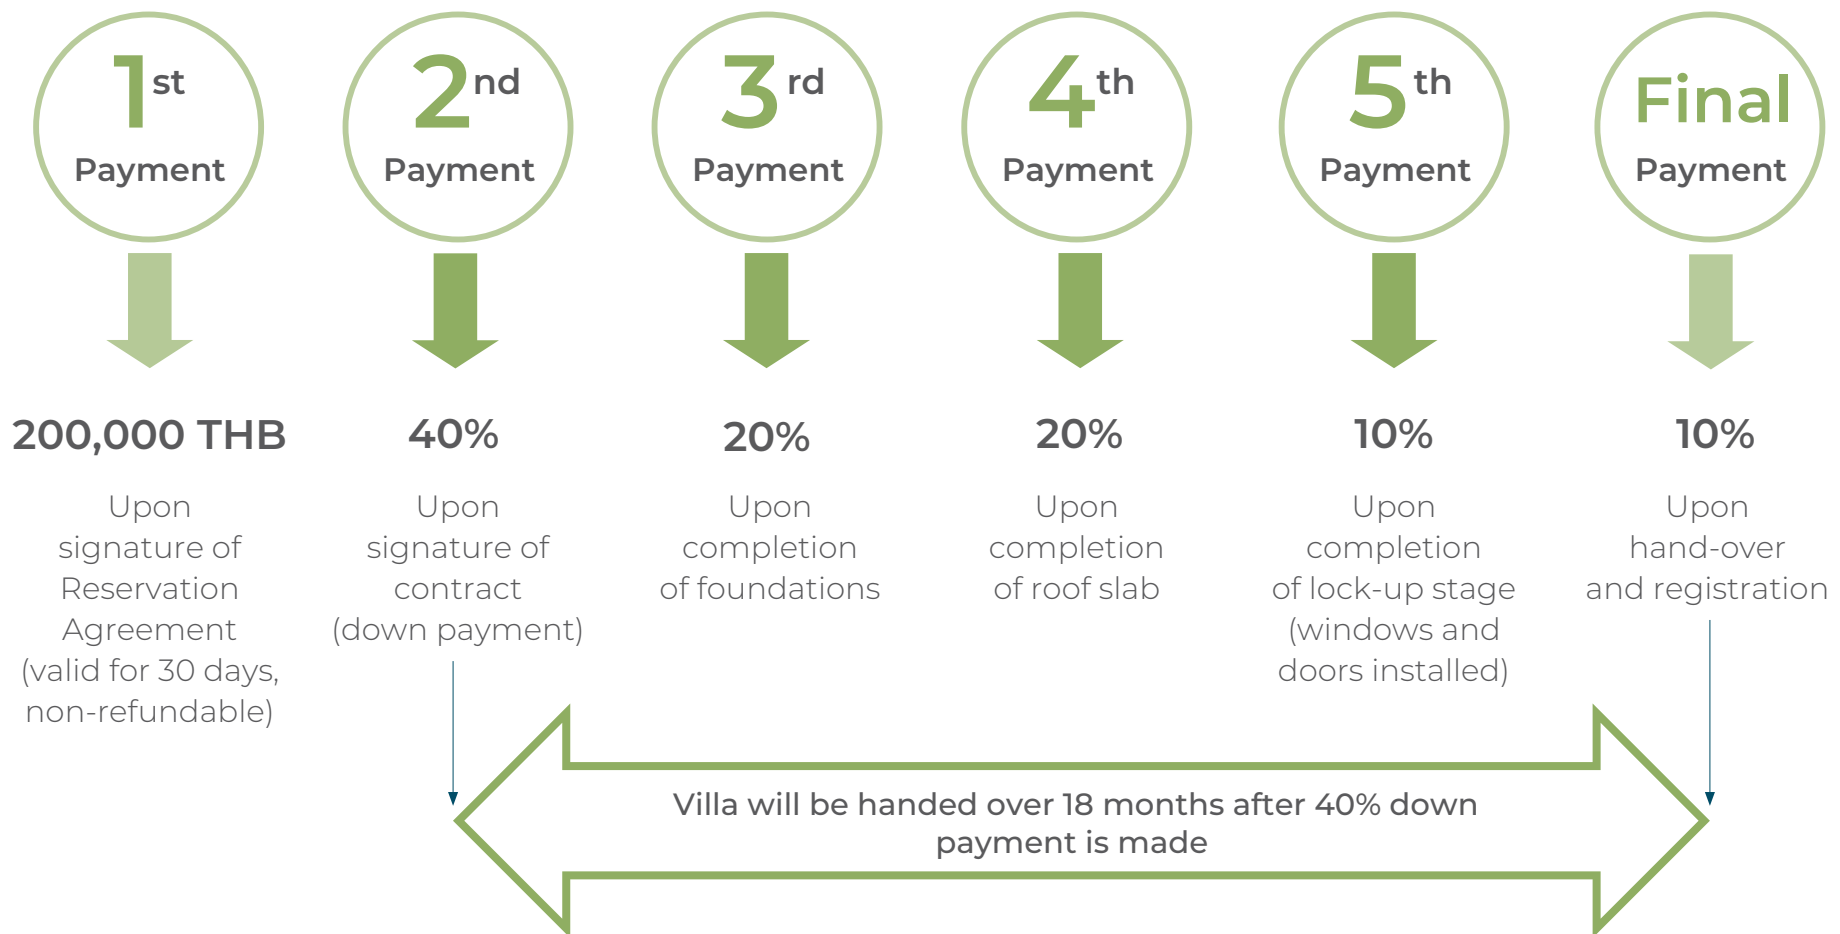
1st Payment

2nd Payment

3rd Payment

4th Payment

5th Payment

Final Payment

200,000 THB

Upon signature of Reservation Agreement (valid for 30 days, non-refundable)

40%

Upon signature of contract (down payment)

20%

Upon completion of foundations

20%

Upon completion of roof slab

10%

Upon completion of lock-up stage (windows and doors installed)

10%

Upon hand-over and registration

Villa will be handed over 18 months after 40% down payment is made